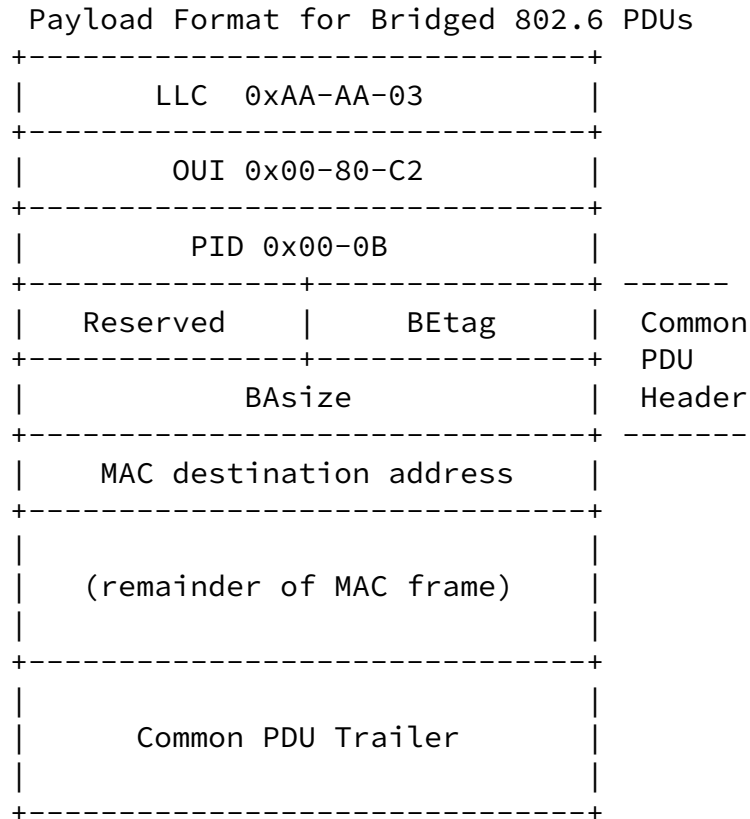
Payload Format for Bridged 802.6 PDUs

| LLC 0xAA-AA-03 | |
|---|---|
| OUI 0x00-80-C2 | |
| PID 0x00-0B | |

| Reserved | BEtag | Common PDU Header |
|---|---|---|
| BAsize | | |

| MAC destination address |
|---|
| (remainder of MAC frame) |
| Common PDU Trailer |